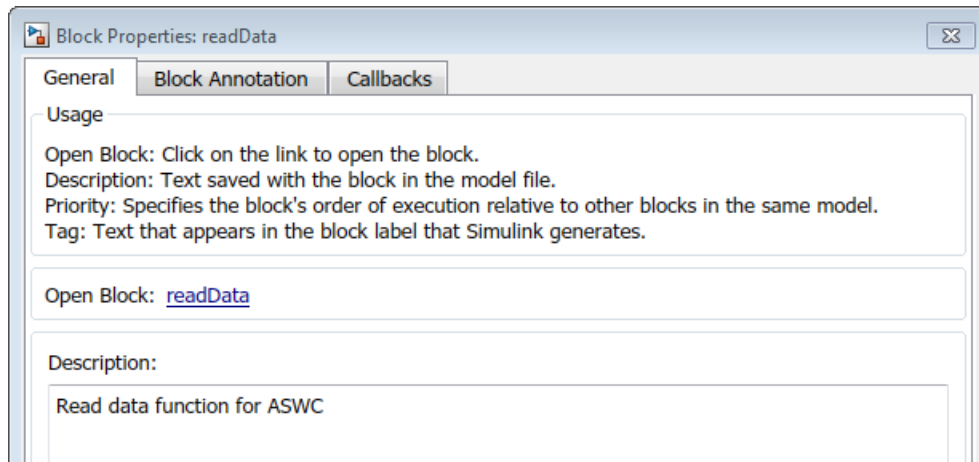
Block Properties: readData

General | Block Annotation | Callbacks

Usage

Open Block: Click on the link to open the block.
Description: Text saved with the block in the model file.
Priority: Specifies the block's order of execution relative to other blocks in the same model.
Tag: Text that appears in the block label that Simulink generates.

Open Block: readData

Description:

Read data function for ASWC